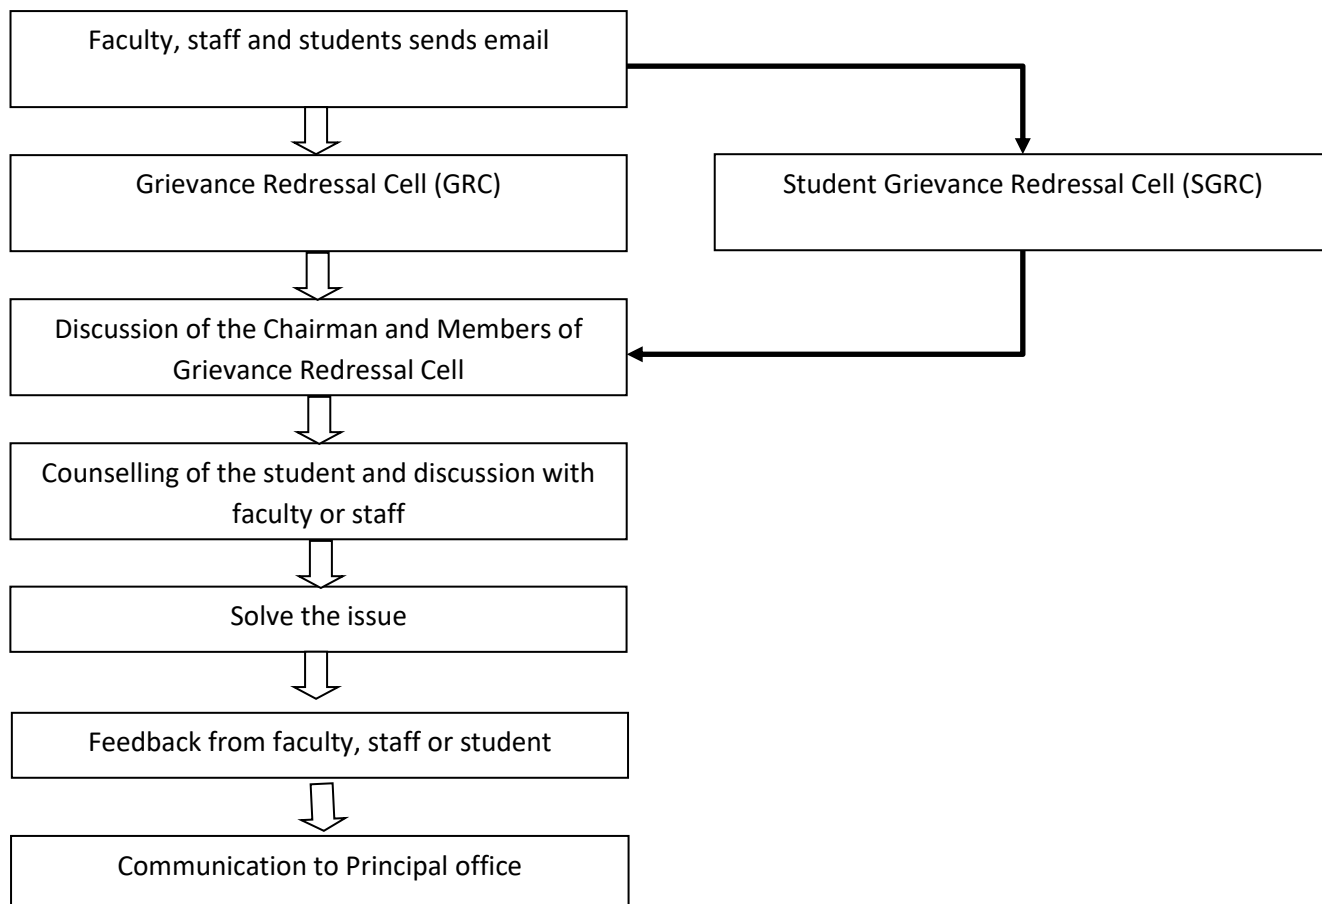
Faculty, staff and students sends email

Grievance Redressal Cell (GRC)

Student Grievance Redressal Cell (SGRC)

Discussion of the Chairman and Members of Grievance Redressal Cell

Counselling of the student and discussion with faculty or staff

Solve the issue

Feedback from faculty, staff or student

Communication to Principal office